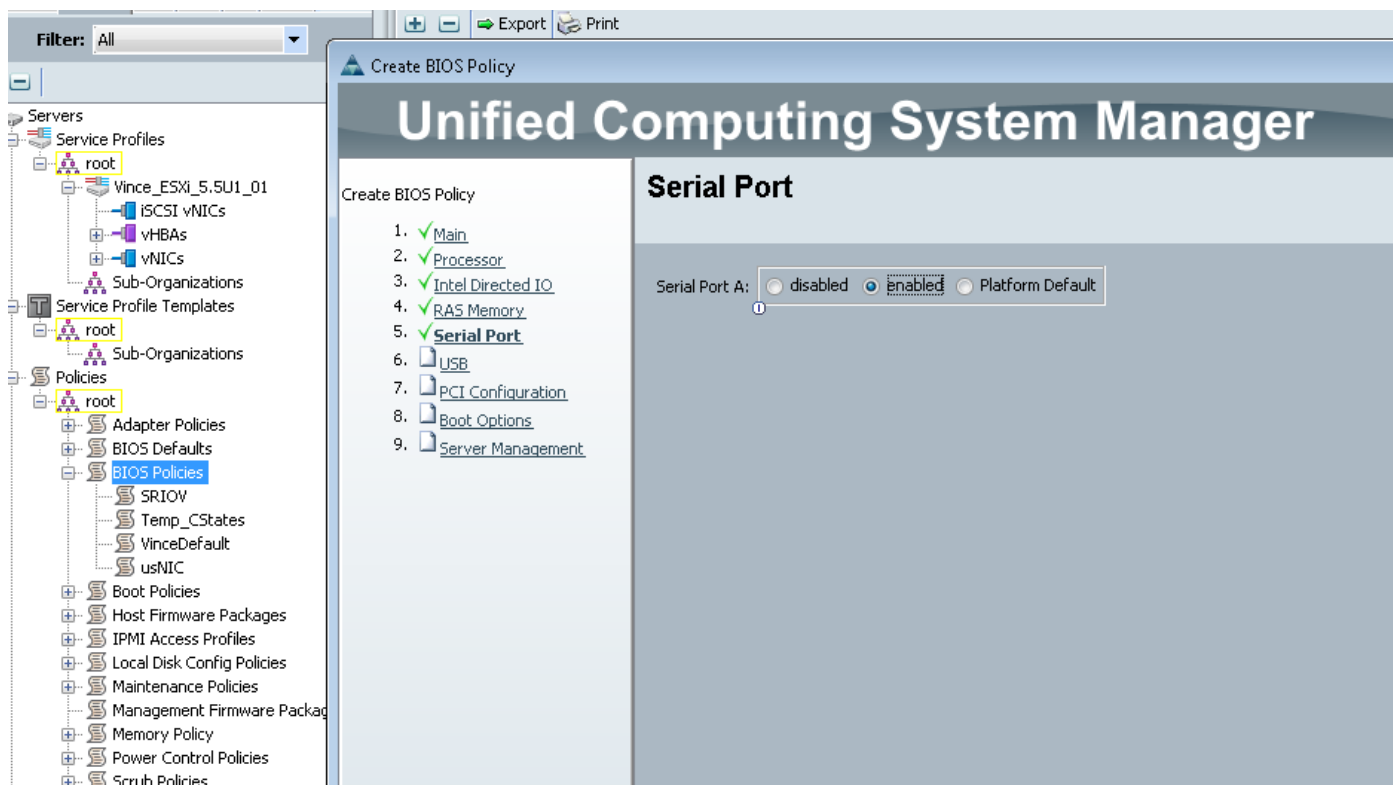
Filter: All

Servers
Service Profiles
root
Vince_ESXi_5.5U1_01
iSCSI vNICs
vHBAs
vNICs
Sub-Organizations
Service Profile Templates
root
Sub-Organizations
Policies
root
Adapter Policies
BIOS Defaults
BIOS Policies
SRIOV
Temp_CStates
VinceDefault
usNIC
Boot Policies
Host Firmware Packages
IPMI Access Profiles
Local Disk Config Policies
Maintenance Policies
Management Firmware Packag
Memory Policy
Power Control Policies
Scrub Policies

Export Print

Create BIOS Policy

Unified Computing System Manager

Create BIOS Policy
1. Main
2. Processor
3. Intel Directed IO
4. RAS Memory
5. Serial Port
6. USB
7. PCI Configuration
8. Boot Options
9. Server Management

Serial Port

Serial Port A: disabled enabled Platform Default